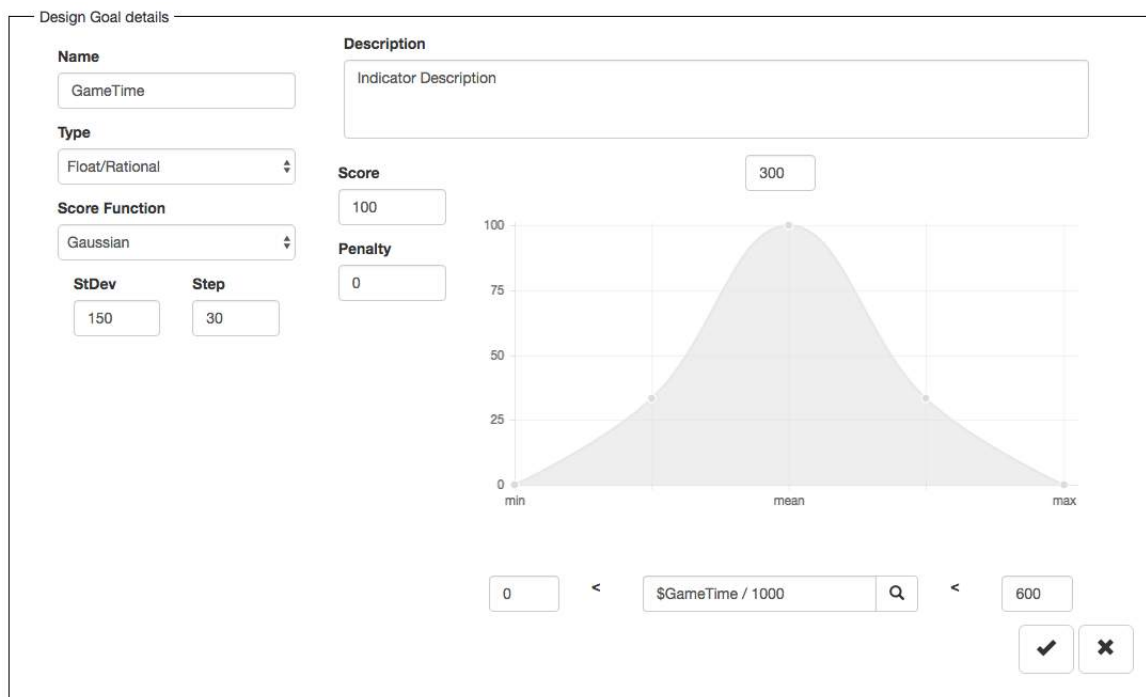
Design Goal details

Name
GameTime

Type
Float/Rational

Score Function
Gaussian

StDev
150

Step
30

Description
Indicator Description

Score
100

Penalty
0

300

100
75
50
25
0
min
mean
max

0
<
$GameTime / 1000
<
600

✔
✖